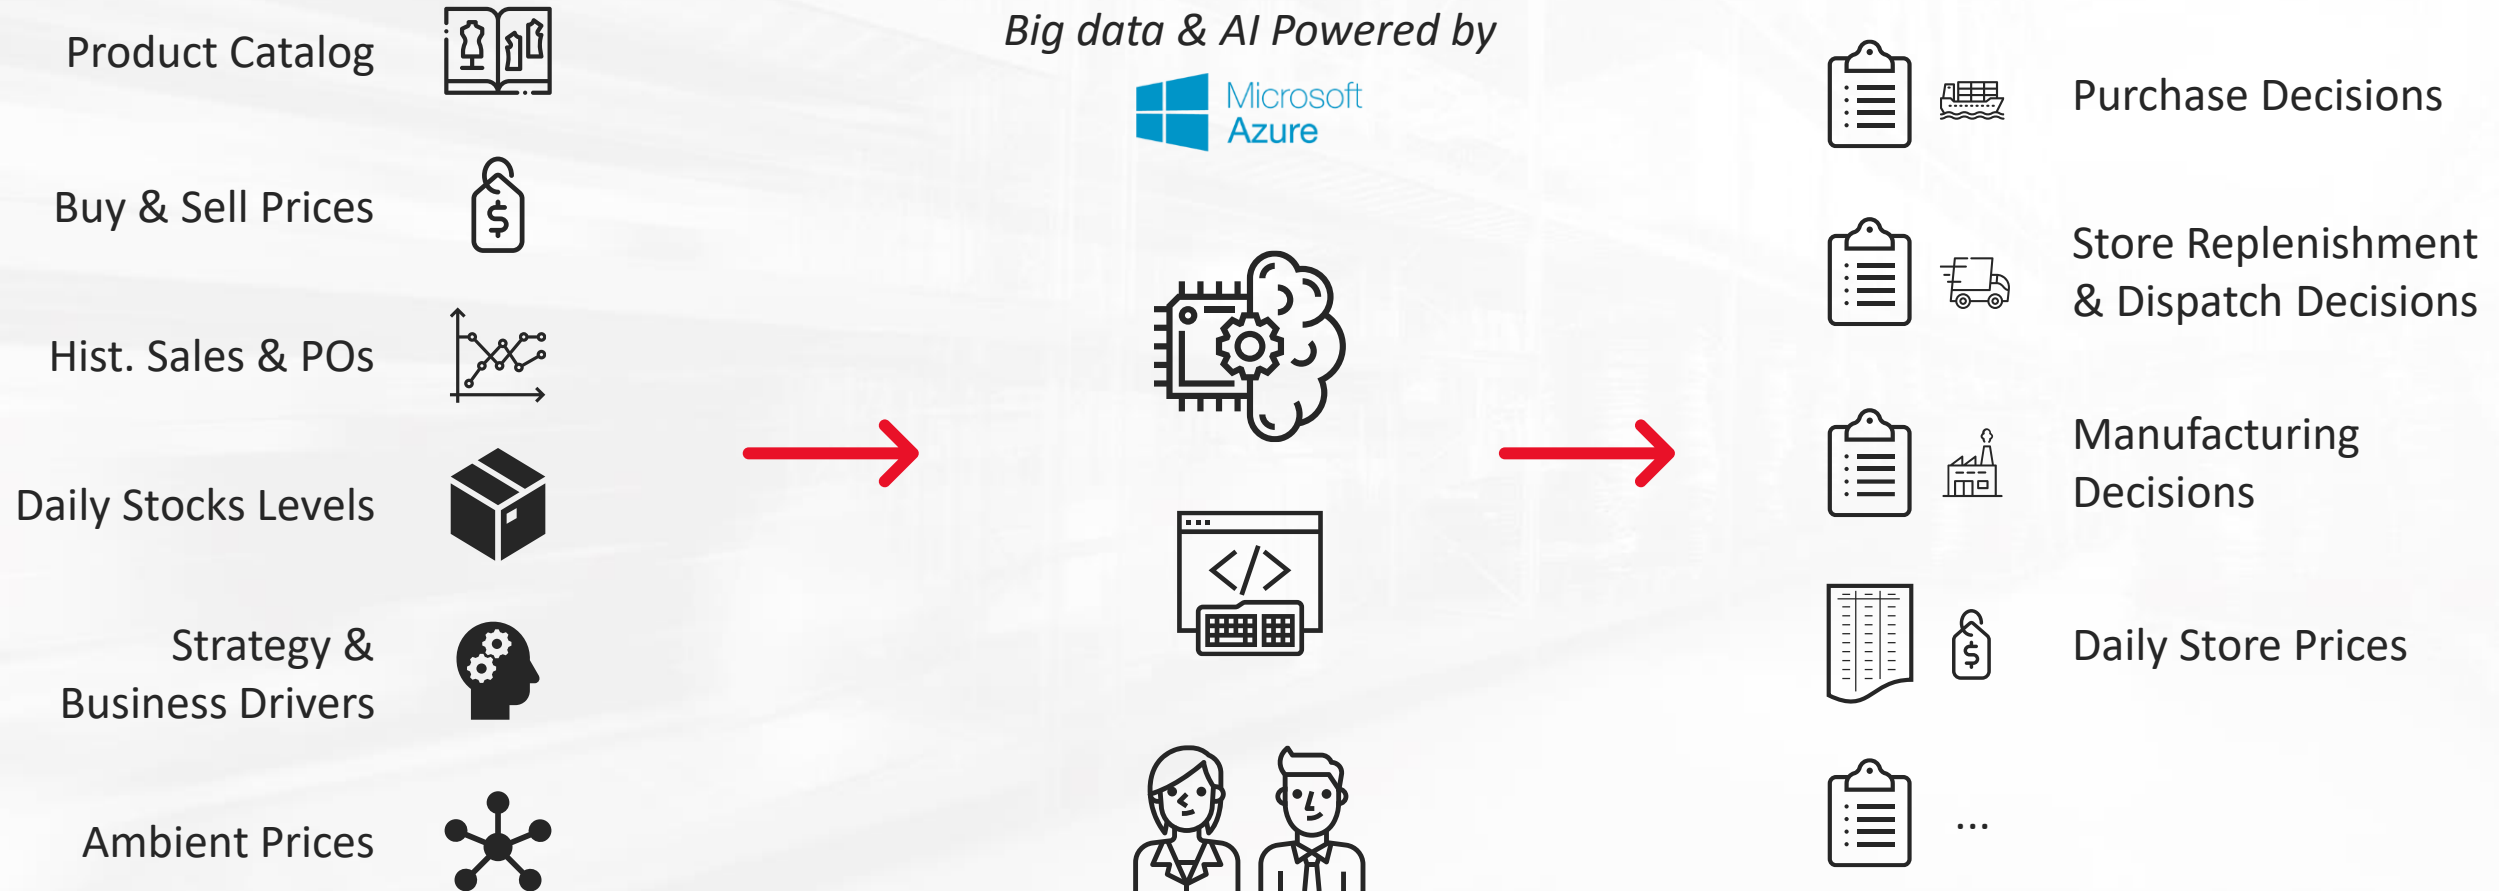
Product Catalog

Buy & Sell Prices

Hist. Sales & POs

Daily Stocks Levels

Strategy & Business Drivers

Ambient Prices

Big data & AI Powered by

Microsoft Azure

Purchase Decisions

Store Replenishment & Dispatch Decisions

Manufacturing Decisions

Daily Store Prices

...